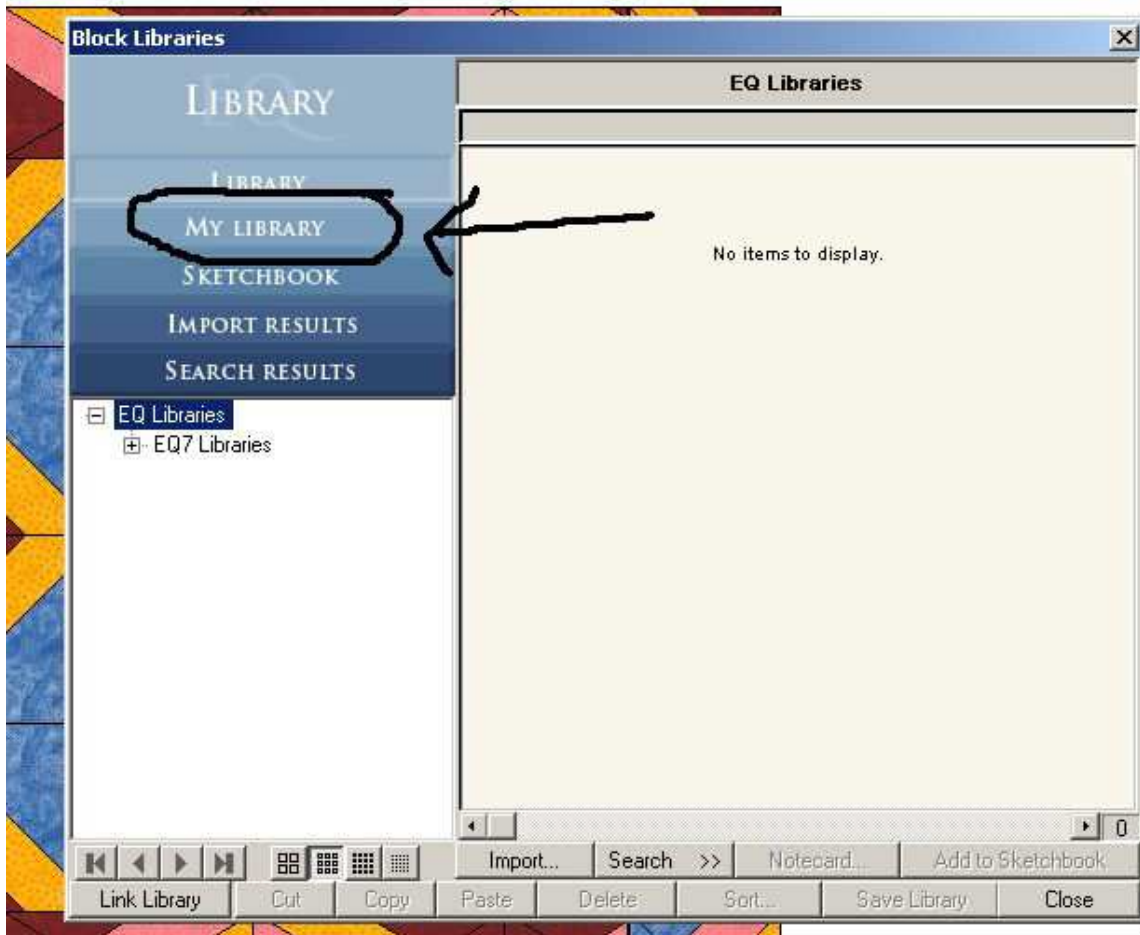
Block Libraries

LIBRARY

LIBRARY

MY LIBRARY

SKETCHBOOK

IMPORT RESULTS

SEARCH RESULTS

EQ Libraries
EQ7 Libraries

EQ Libraries

No items to display.

0

Import...
Search >>
Notecard...
Add to Sketchbook

Link Library
Cut
Copy
Paste
Delete
Sort...
Save Library
Close